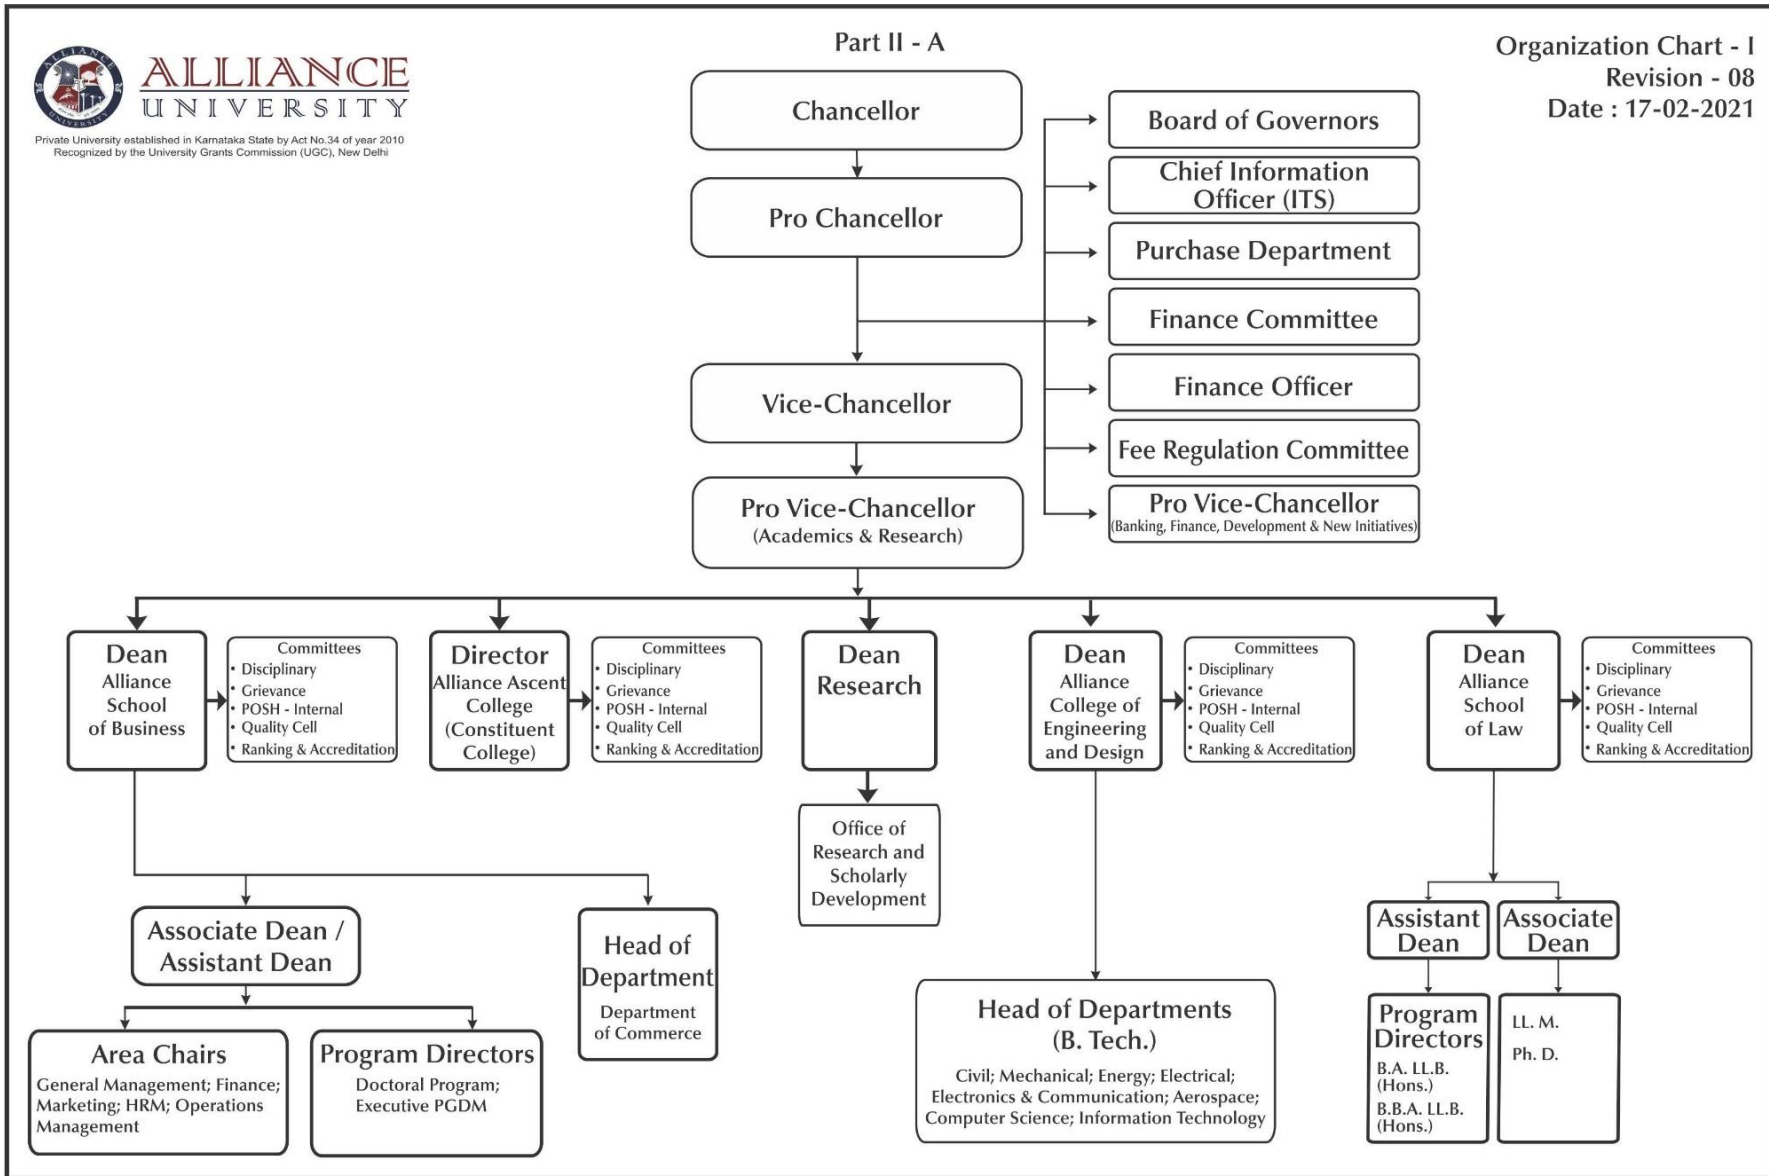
ALLIANCE UNIVERSITY

Private University established in Karnataka State by Act No.34 of year 2010
Recognized by the University Grants Commission (UGC), New Delhi

Part II - A

Organization Chart - I
Revision - 08
Date : 17-02-2021

Chancellor

Pro Chancellor

Vice-Chancellor

Pro Vice-Chancellor
(Academics & Research)

Board of Governors

Chief Information Officer (ITS)

Purchase Department

Finance Committee

Finance Officer

Fee Regulation Committee

Pro Vice-Chancellor
(Banking, Finance, Development & New Initiatives)

Dean
Alliance School of Business

Committees
• Disciplinary
• Grievance
• POSH - Internal
• Quality Cell
• Ranking & Accreditation

Director
Alliance Ascent College (Constituent College)

Committees
• Disciplinary
• Grievance
• POSH - Internal
• Quality Cell
• Ranking & Accreditation

Dean
Research

Office of Research and Scholarly Development

Dean
Alliance College of Engineering and Design

Committees
• Disciplinary
• Grievance
• POSH - Internal
• Quality Cell
• Ranking & Accreditation

Dean
Alliance School of Law

Committees
• Disciplinary
• Grievance
• POSH - Internal
• Quality Cell
• Ranking & Accreditation

Associate Dean / Assistant Dean

Head of Department
Department of Commerce

Area Chairs
General Management; Finance; Marketing; HRM; Operations Management

Program Directors
Doctoral Program; Executive PGDM

Head of Departments
(B. Tech.)
Civil; Mechanical; Energy; Electrical; Electronics & Communication; Aerospace; Computer Science; Information Technology

Assistant Dean

Associate Dean

Program Directors
B.A. LL.B. (Hons.)
B.B.A. LL.B. (Hons.)

LL. M.
Ph. D.